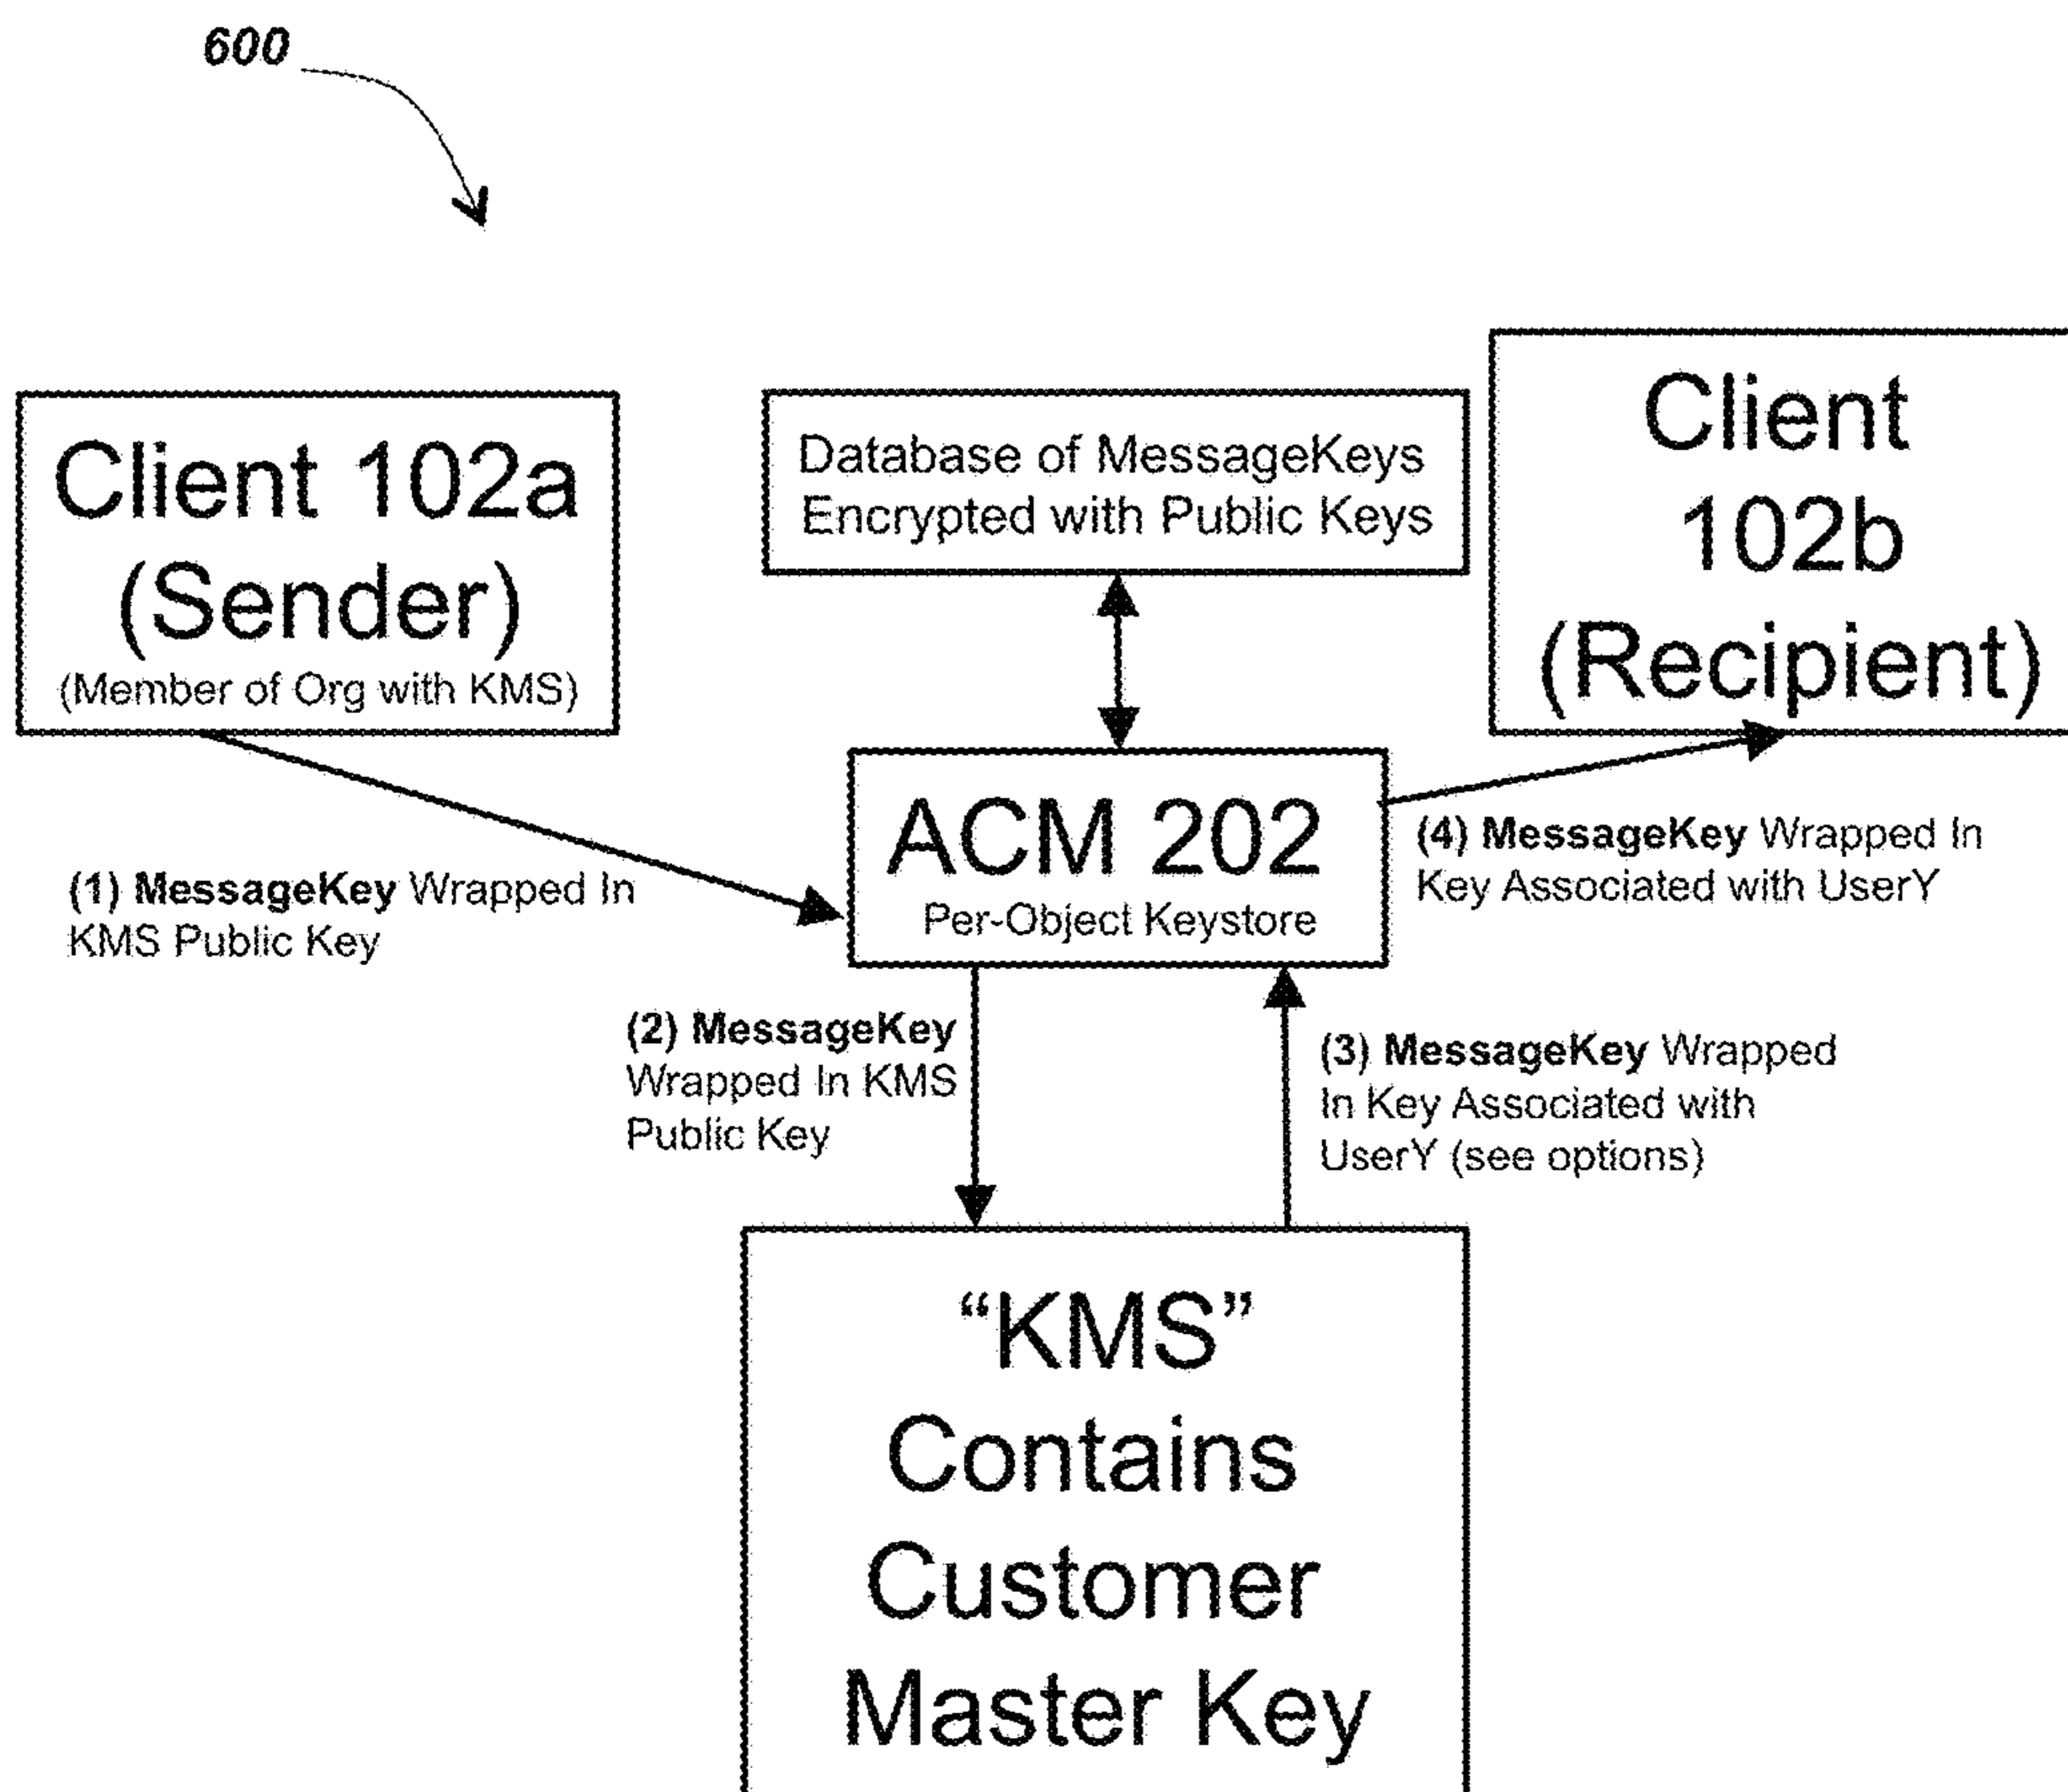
600

Client 102a (Sender) (Member of Org with KMS)

Database of MessageKeys Encrypted with Public Keys

Client 102b (Recipient)

ACM 202 Per-Object Keystore

(1) **MessageKey** Wrapped In KMS Public Key

(4) **MessageKey** Wrapped In Key Associated with UserY

(2) **MessageKey** Wrapped In KMS Public Key

(3) **MessageKey** Wrapped In Key Associated with UserY (see options)

“KMS” Contains Customer Master Key